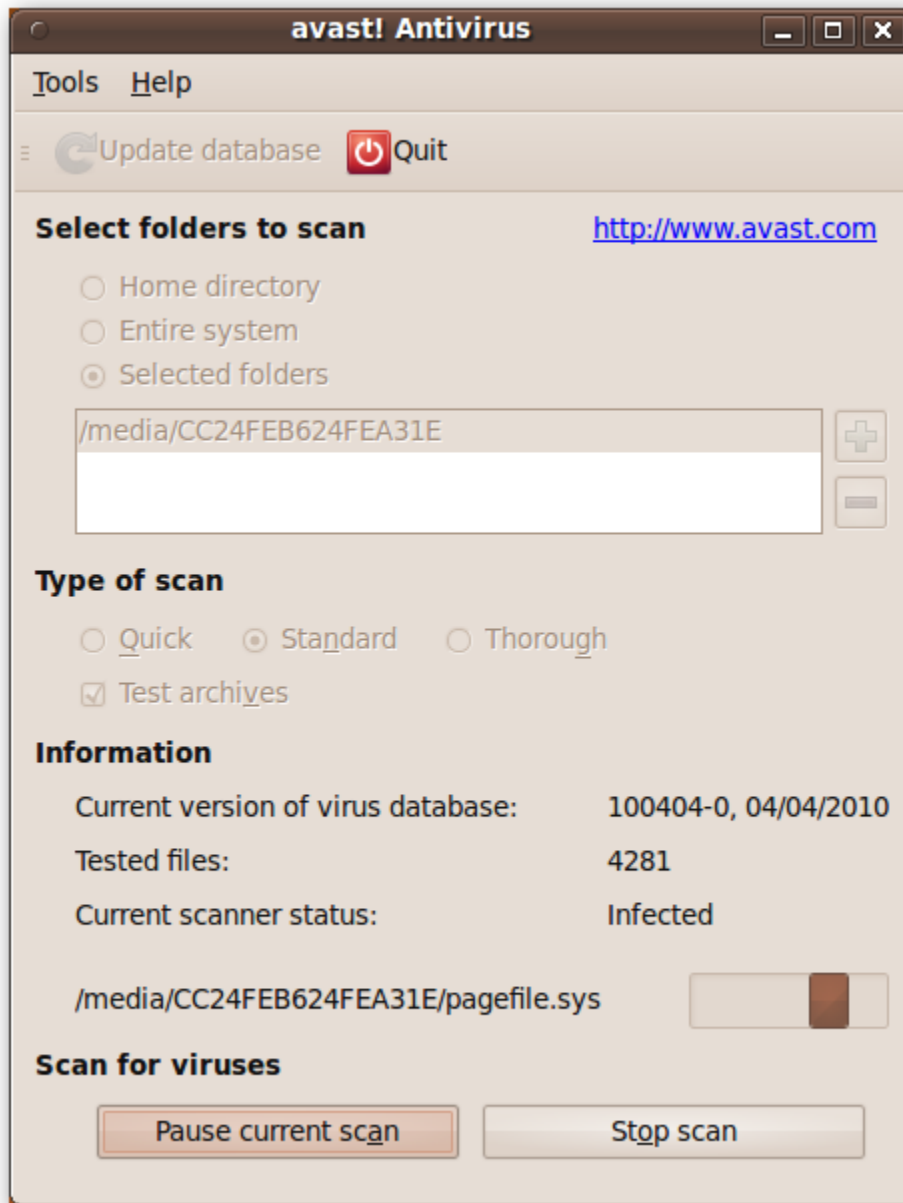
avast! Antivirus

Tools Help

Update database Quit

Select folders to scan

http://www.avast.com

Home directory
Entire system
Selected folders

/media/CC24FEB624FEA31E

Type of scan

Quick Standard Thorough

Test archives

Information

Current version of virus database: 100404-0, 04/04/2010

Tested files: 4281

Current scanner status: Infected

/media/CC24FEB624FEA31E/pagefile.sys

Scan for viruses

Pause current scan

Stop scan